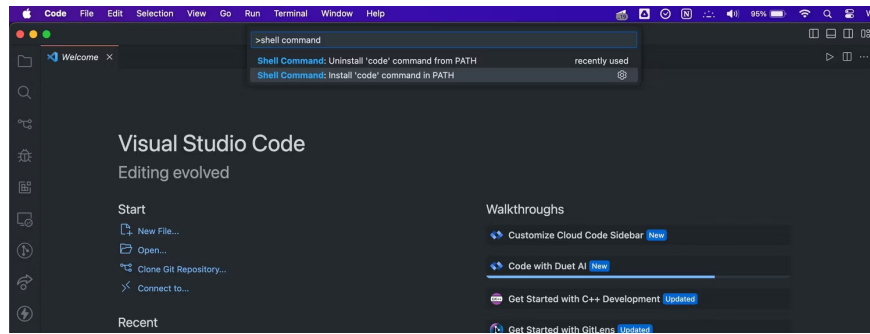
Code File Edit Selection View Go Run Terminal Window Help

95%

>shell command

Shell Command: Uninstall 'code' command from PATH recently used

Shell Command: Install 'code' command in PATH

Welcome ×

Visual Studio Code

Editing evolved

Start

New File...

Open...

Clone Git Repository...

Connect to...

Recent

Walkthroughs

Customize Cloud Code Sidebar New

Code with Duet AI New

Get Started with C++ Development Updated

Get Started with GitLens Updated